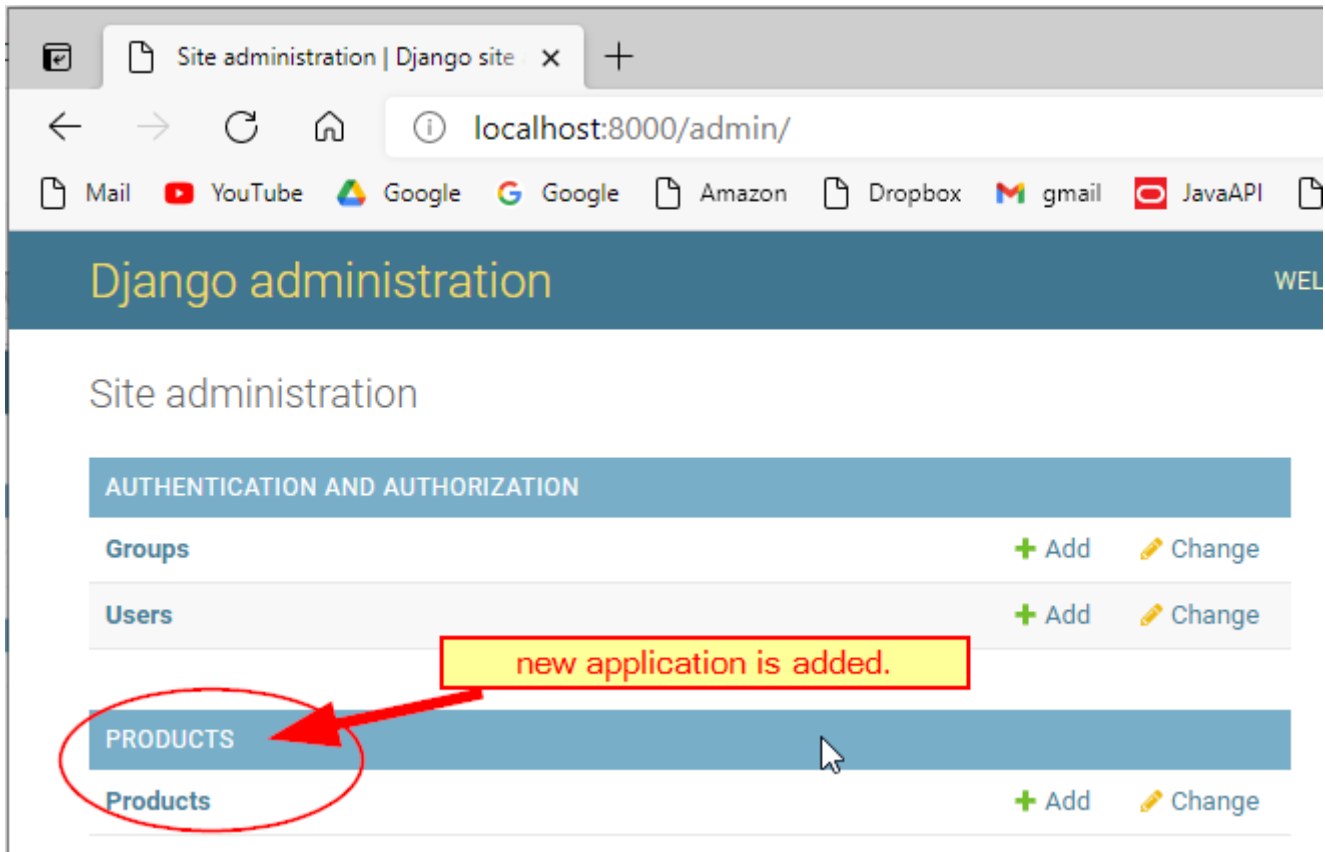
Site administration | Django site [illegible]

localhost:8000/admin/

Mail YouTube Google Google Amazon Dropbox gmail JavaAPI

Django administration

WEL

Site administration

AUTHENTICATION AND AUTHORIZATION

| | | |
|---|---|---|
| Groups | + Add | Change |
| Users | + Add | Change |

new application is added.

PRODUCTS

| | | |
|---|---|---|
| Products | + Add | Change |